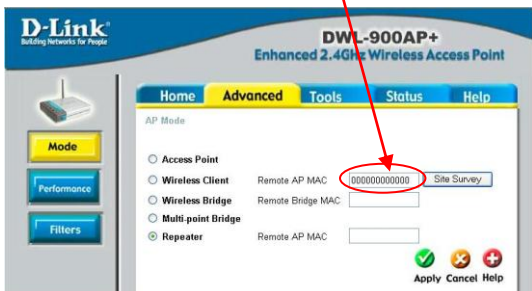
D-Link
Building Networks for People

DWL-900AP+
Enhanced 2.4GHz Wireless Access Point

Home Advanced Tools Status Help

AP Mode

Mode
Performance
Filters

Access Point
Wireless Client Remote AP MAC 000000000000 Site Survey
Wireless Bridge Remote Bridge MAC
Multi-point Bridge
Repeater Remote AP MAC

Apply Cancel Help